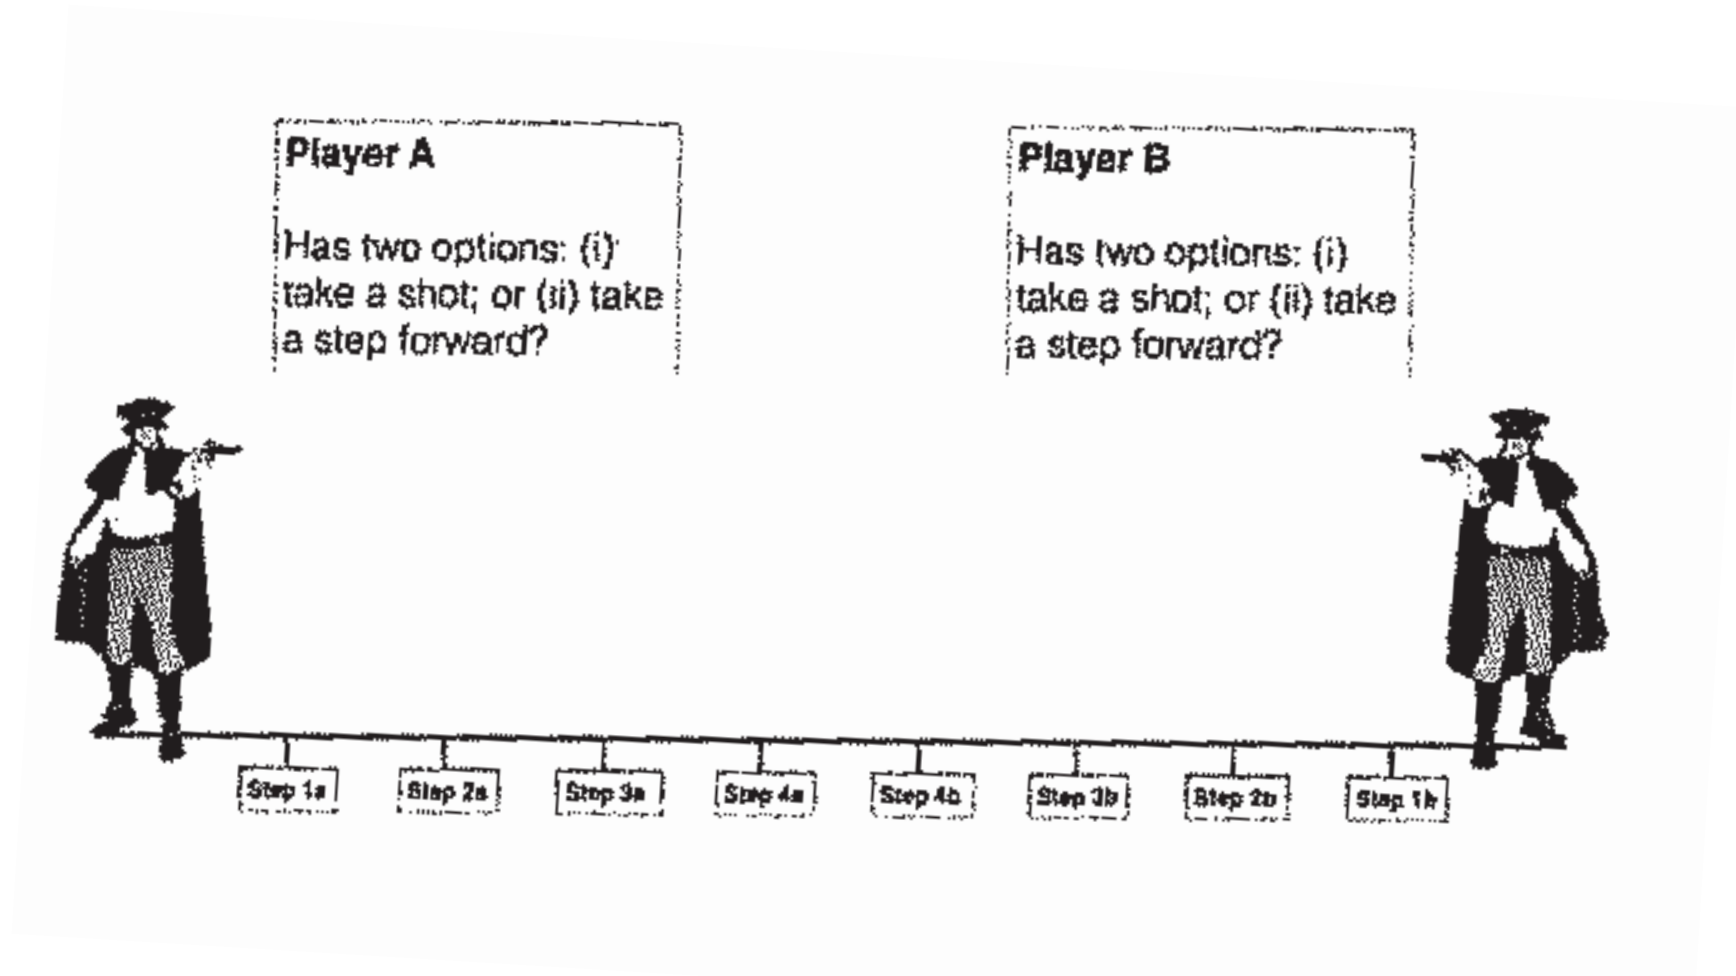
Player A

Has two options: (i) take a shot; or (ii) take a step forward?

Player B

Has two options: (i) take a shot; or (ii) take a step forward?

Step 1a Step 2a Step 3a Step 4a Step 4b Step 3b Step 2b Step 1b